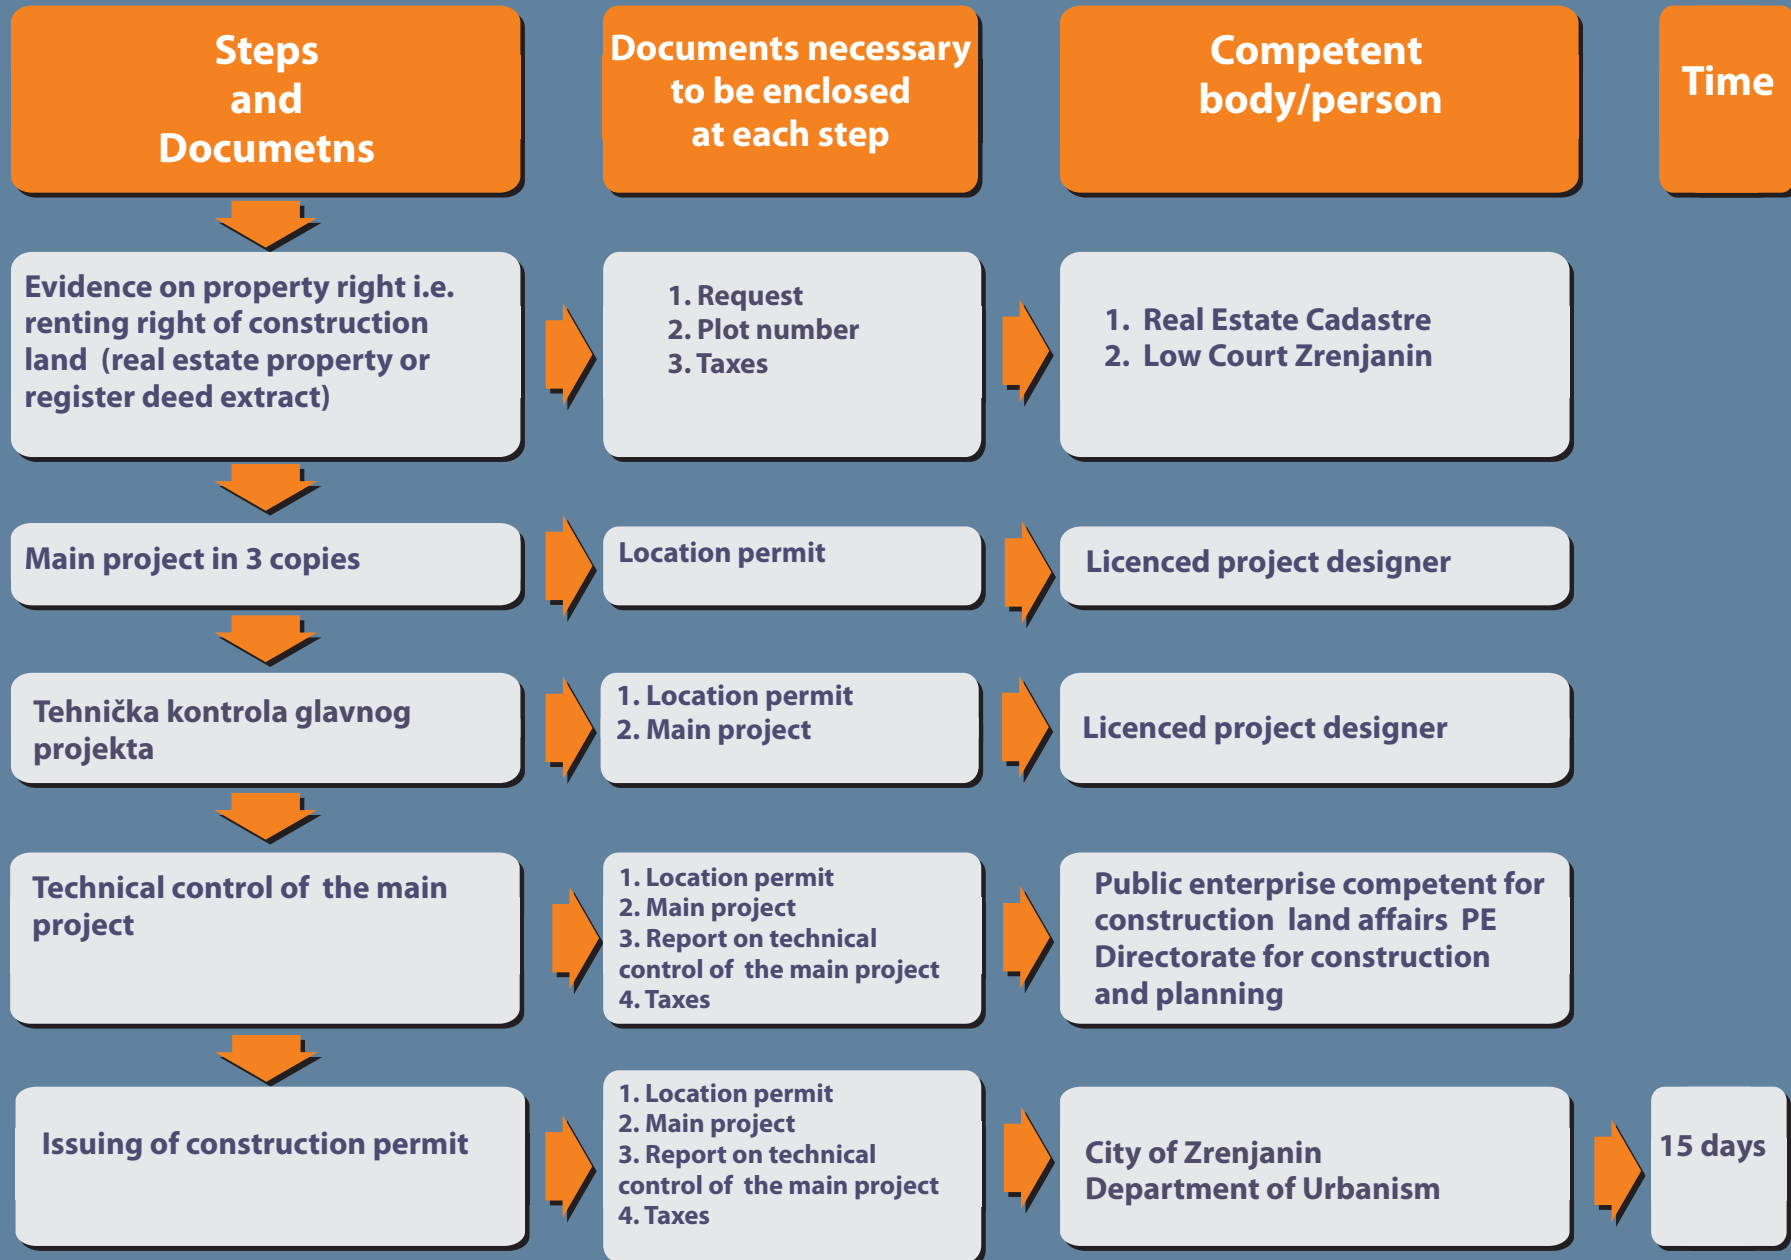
| Steps and Documetns | Documents necessary to be enclosed at each step | Competent body/person | Time |
|---|---|---|---|
| Evidence on property right i.e. renting right of construction land (real estate property or register deed extract) | 1. Request 2. Plot number 3. Taxes | 1. Real Estate Cadastre 2. Low Court Zrenjanin | |
| Main project in 3 copies | Location permit | Licenced project designer | |
| Tehnička kontrola glavnog projekta | 1. Location permit 2. Main project | Licenced project designer | |
| Technical control of the main project | 1. Location permit 2. Main project 3. Report on technical control of the main project 4. Taxes | Public enterprise competent for construction land affairs PE Directorate for construction and planning | |
| Issuing of construction permit | 1. Location permit 2. Main project 3. Report on technical control of the main project 4. Taxes | City of Zrenjanin Department of Urbanism | 15 days |